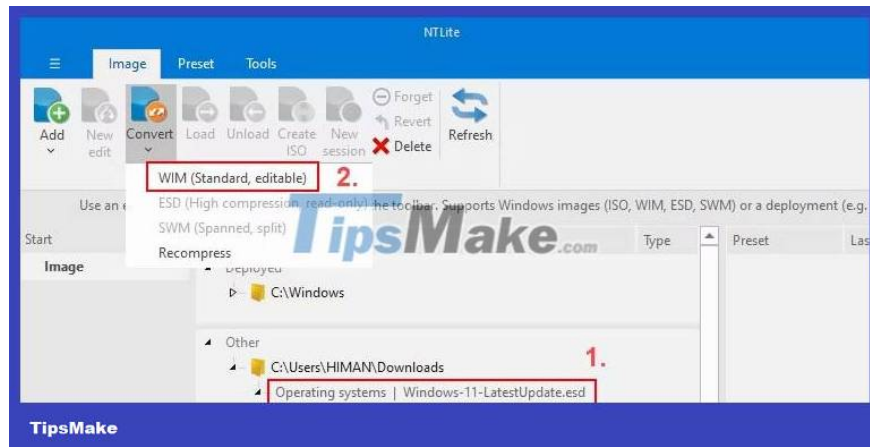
NTLite

Image Preset Tools

Add New edit Convert Load Unload Create ISO New session Forget Revert Delete Refresh

WIM (Standard, editable) 2.
ESD (High compression, read-only)
SWM (Spanned, split)
Recompress

Use an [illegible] he toolbar. Supports Windows images (ISO, WIM, ESD, SWM) or a deployment (e.g.

Start
Image

TipsMake.com

Type Preset Las

Deployed
C:\Windows

Other
C:\Users\HIMAN\Downloads 1.
Operating systems | Windows-11-LatestUpdate.esd

TipsMake